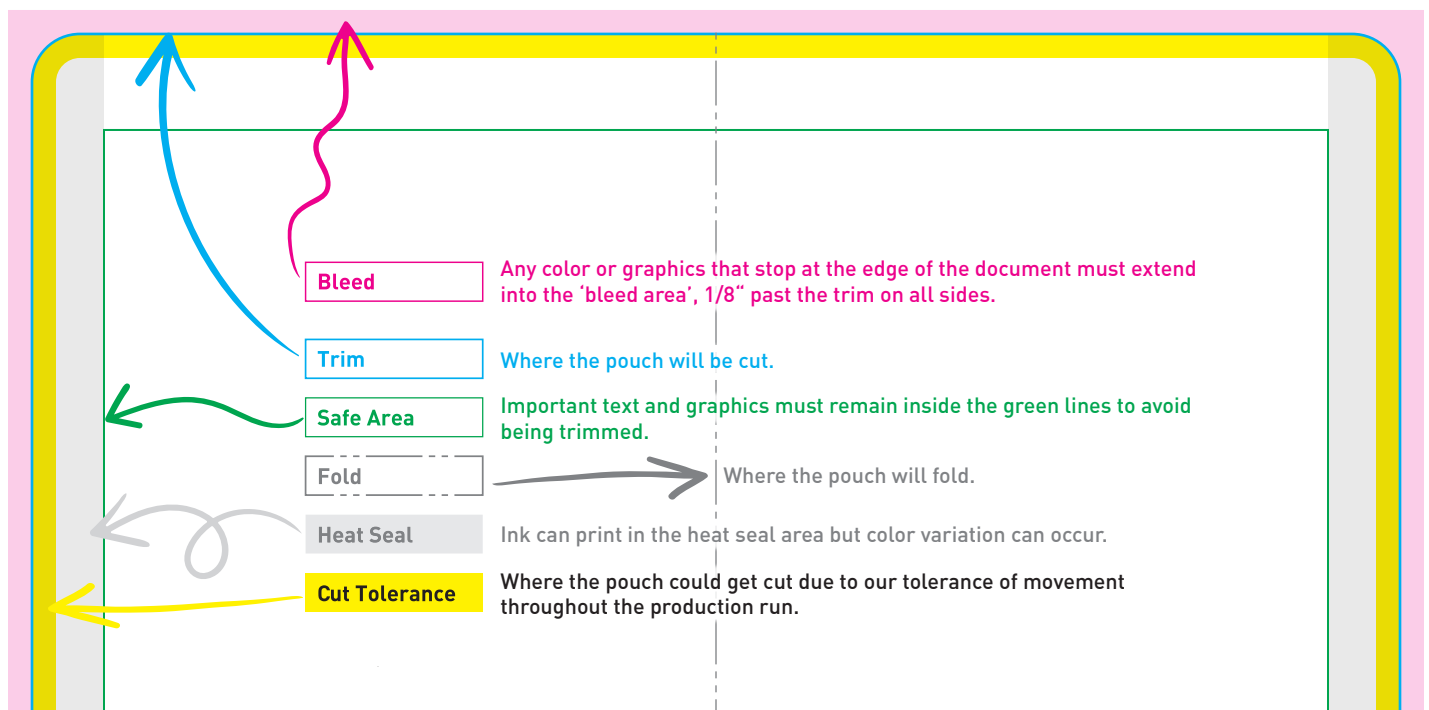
Bleed
Any color or graphics that stop at the edge of the document must extend into the 'bleed area', 1/8" past the trim on all sides.

Trim
Where the pouch will be cut.

Safe Area
Important text and graphics must remain inside the green lines to avoid being trimmed.

Fold
Where the pouch will fold.

Heat Seal
Ink can print in the heat seal area but color variation can occur.

Cut Tolerance
Where the pouch could get cut due to our tolerance of movement throughout the production run.